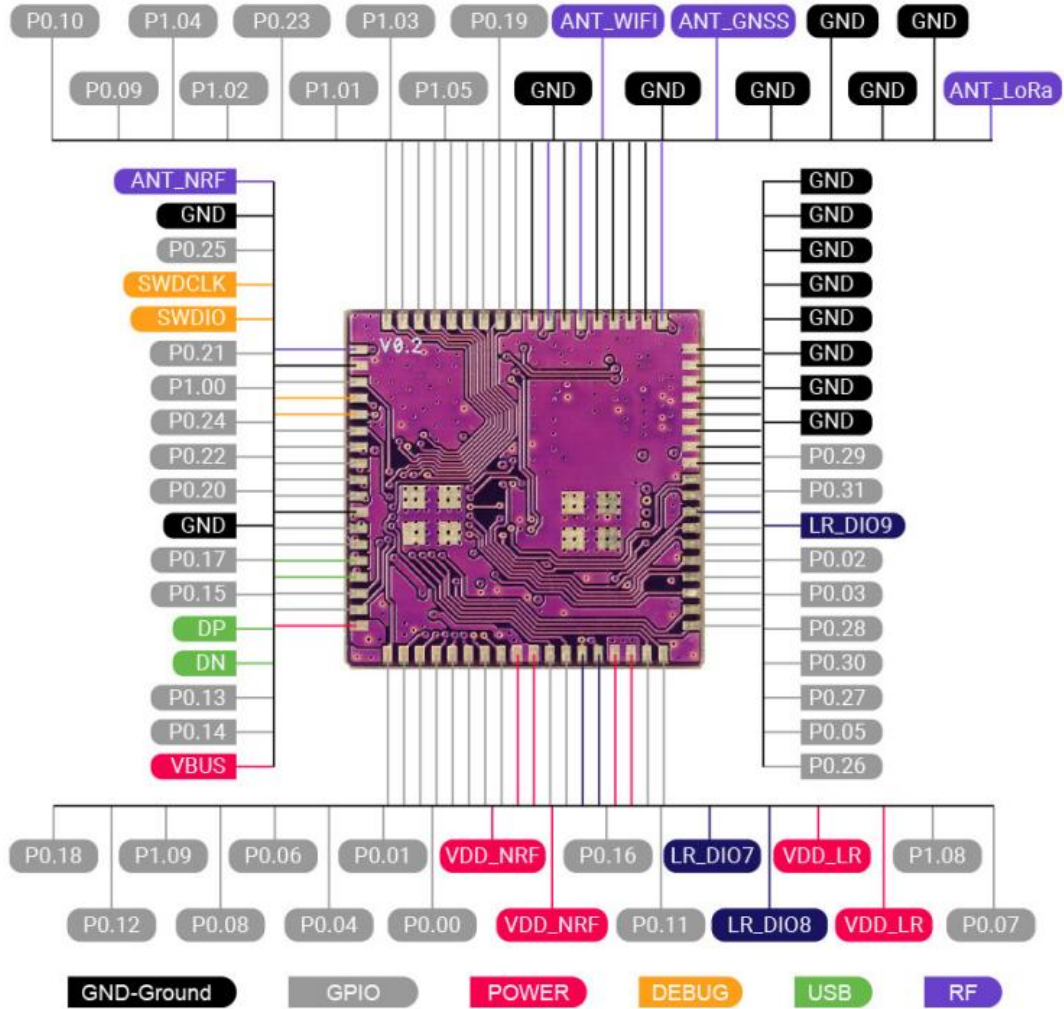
P0.10 P1.04 P0.23 P1.03 P0.19 ANT_WIFI ANT_GNSS GND GND

P0.09 P1.02 P1.01 P1.05 GND GND GND GND ANT_LoRa

ANT_NRF
GND
P0.25
SWDCLK
SWDIO
P0.21
P1.00
P0.24
P0.22
P0.20
GND
P0.17
P0.15
DP
DN
P0.13
P0.14
VBUS

V0.2

GND
GND
GND
GND
GND
GND
GND
GND
P0.29
P0.31
LR_DIO9
P0.02
P0.03
P0.28
P0.30
P0.27
P0.05
P0.26

P0.18 P1.09 P0.06 P0.01 VDD_NRF P0.16 LR_DIO7 VDD_LR P1.08

P0.12 P0.08 P0.04 P0.00 VDD_NRF P0.11 LR_DIO8 VDD_LR P0.07

GND-Ground GPIO POWER DEBUG USB RF